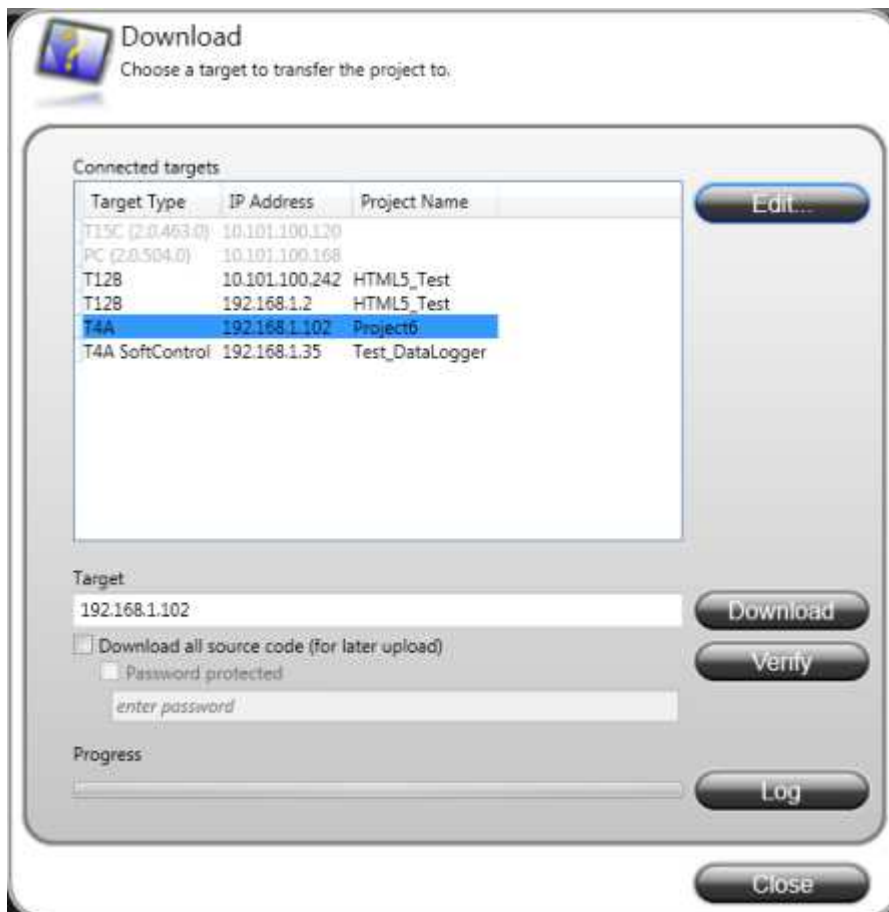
Download
Choose a target to transfer the project to.

Connected targets

| Target Type | IP Address | Project Name |
|---|---|---|
| T15C (2.0.463.0) | 10.101.100.120 | |
| PC (2.0.504.0) | 10.101.100.168 | |
| T12B | 10.101.100.242 | HTML5_Test |
| T12B | 192.168.1.2 | HTML5_Test |
| T4A | 192.168.1.102 | Project6 |
| T4A SoftControl | 192.168.1.35 | Test_DataLogger |

Edit...

Target
192.168.1.102

Download

Download all source code (for later upload)

Verify

Password protected

enter password

Progress

Log

Close